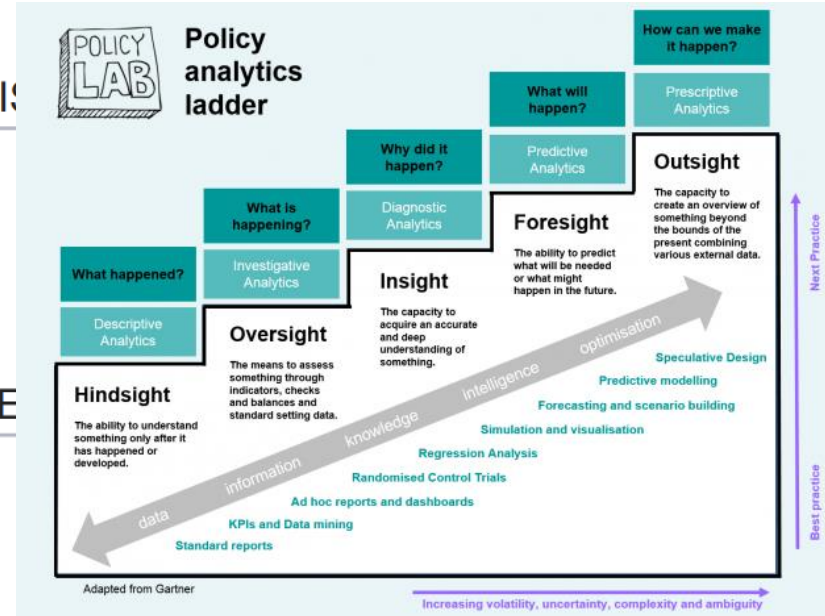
POLICY LAB

Policy analytics ladder

How can we make it happen?

Prescriptive Analytics

What will happen?

Predictive Analytics

Why did it happen?

Diagnostic Analytics

What is happening?

Investigative Analytics

What happened?

Descriptive Analytics

Outsight

The capacity to create an overview of something beyond the bounds of the present combining various external data.

Foresight

The ability to predict what will be needed or what might happen in the future.

Insight

The capacity to acquire an accurate and deep understanding of something.

Oversight

The means to assess something through indicators, checks and balances and standard setting data.

Hindsight

The ability to understand something only after it has happened or developed.

data information knowledge intelligence optimisation

Speculative Design

Predictive modelling

Forecasting and scenario building

Simulation and visualisation

Regression Analysis

Randomised Control Trials

Ad hoc reports and dashboards

KPIs and Data mining

Standard reports

Next Practice

Best practice

Adapted from Gartner

Increasing volatility, uncertainty, complexity and ambiguity